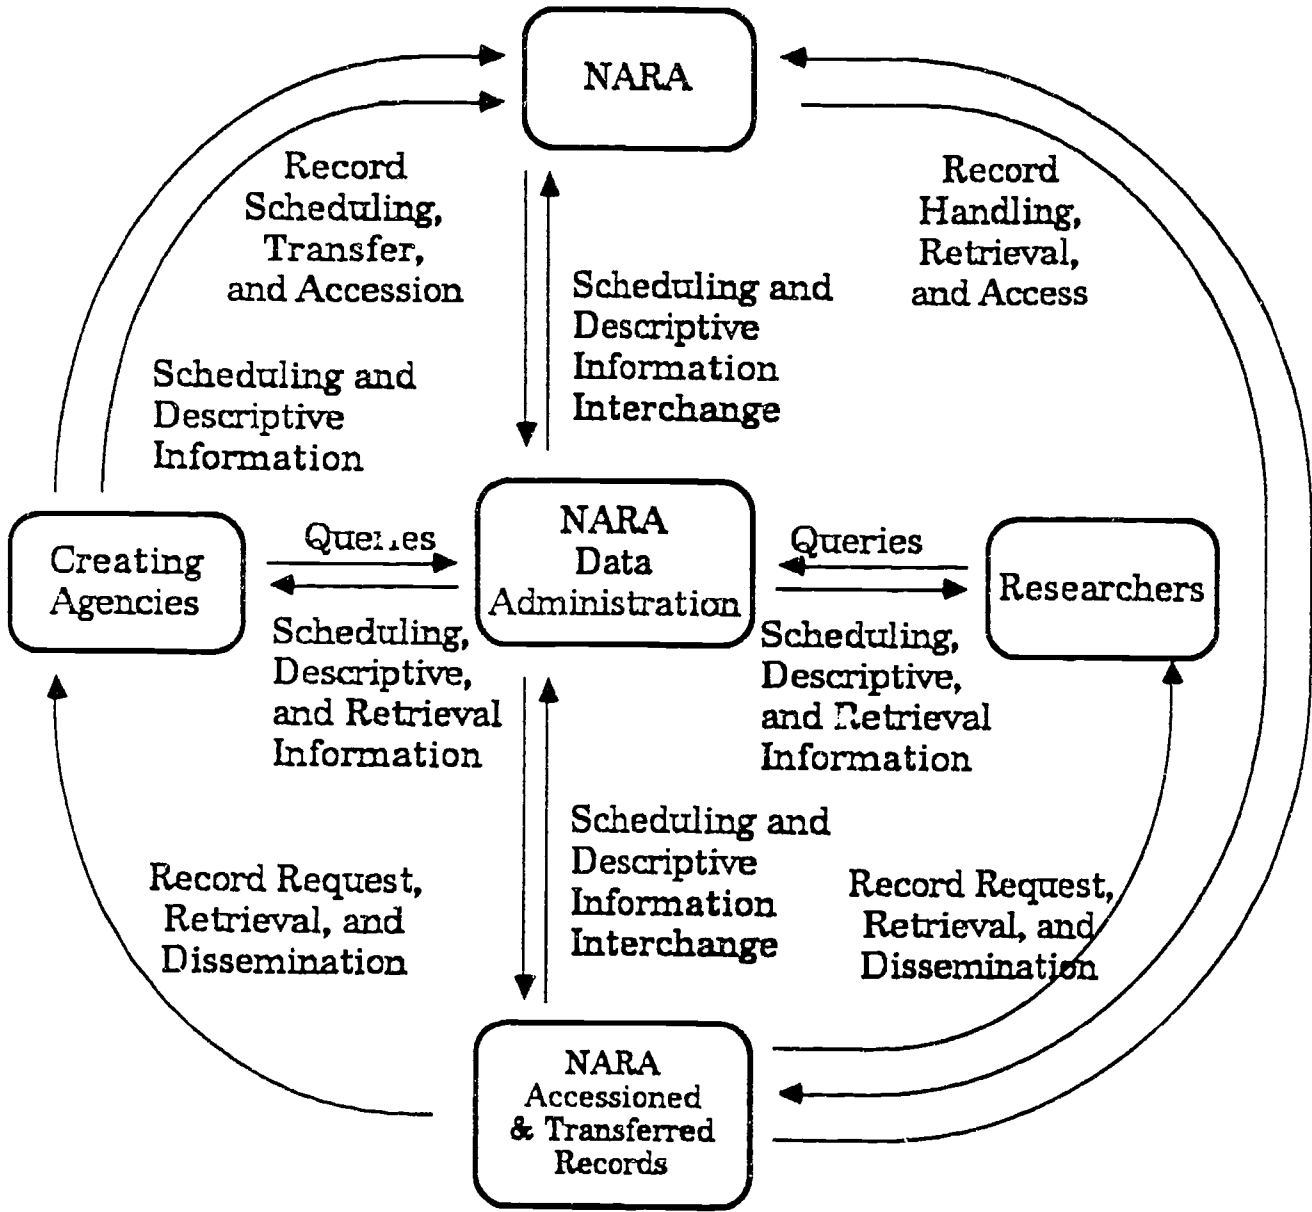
NARA

Record Scheduling, Transfer, and Accession

Record Handling, Retrieval, and Access

Scheduling and Descriptive Information Interchange

Scheduling and Descriptive Information

Creating Agencies

Queries

NARA Data Administration

Queries

Researchers

Scheduling, Descriptive, and Retrieval Information

Scheduling, Descriptive, and Retrieval Information

Scheduling and Descriptive Information Interchange

Record Request, Retrieval, and Dissemination

Record Request, Retrieval, and Dissemination

NARA Accessioned & Transferred Records